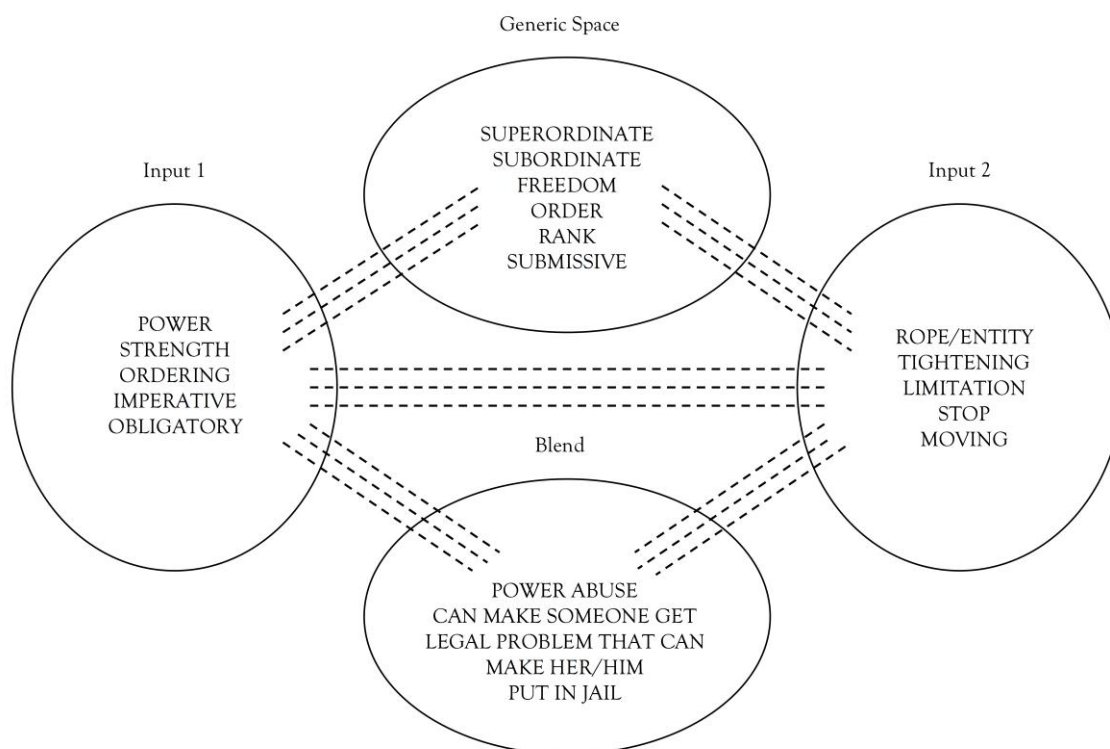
Generic Space

SUPERORDINATE
SUBORDINATE
FREEDOM
ORDER
RANK
SUBMISSIVE

Input 1

POWER
STRENGTH
ORDERING
IMPERATIVE
OBLIGATORY

Input 2

ROPE/ENTITY
TIGHTENING
LIMITATION
STOP
MOVING

Blend

POWER ABUSE
CAN MAKE SOMEONE GET
LEGAL PROBLEM THAT CAN
MAKE HER/HIM
PUT IN JAIL